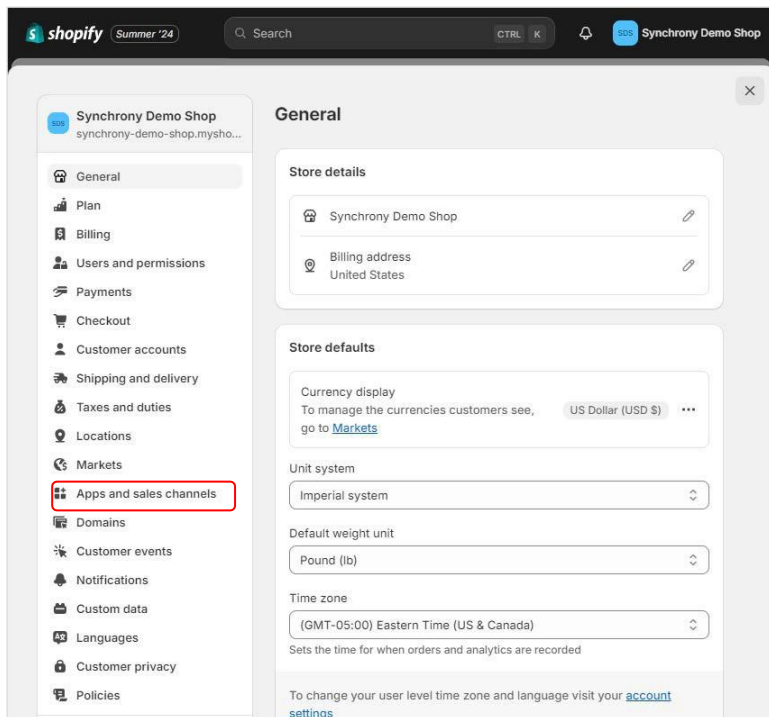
shopify Summer '24
Search CTRL K
SDS Synchrony Demo Shop

SDS Synchrony Demo Shop
synchrony-demo-shop.mysho...

General
Plan
Billing
Users and permissions
Payments
Checkout
Customer accounts
Shipping and delivery
Taxes and duties
Locations
Markets
Apps and sales channels
Domains
Customer events
Notifications
Custom data
Languages
Customer privacy
Policies

General

Store details

Synchrony Demo Shop

Billing address
United States

Store defaults

Currency display
To manage the currencies customers see, go to Markets
US Dollar (USD $) ···

Unit system
Imperial system

Default weight unit
Pound (lb)

Time zone
(GMT-05:00) Eastern Time (US & Canada)
Sets the time for when orders and analytics are recorded

To change your user level time zone and language visit your account settings